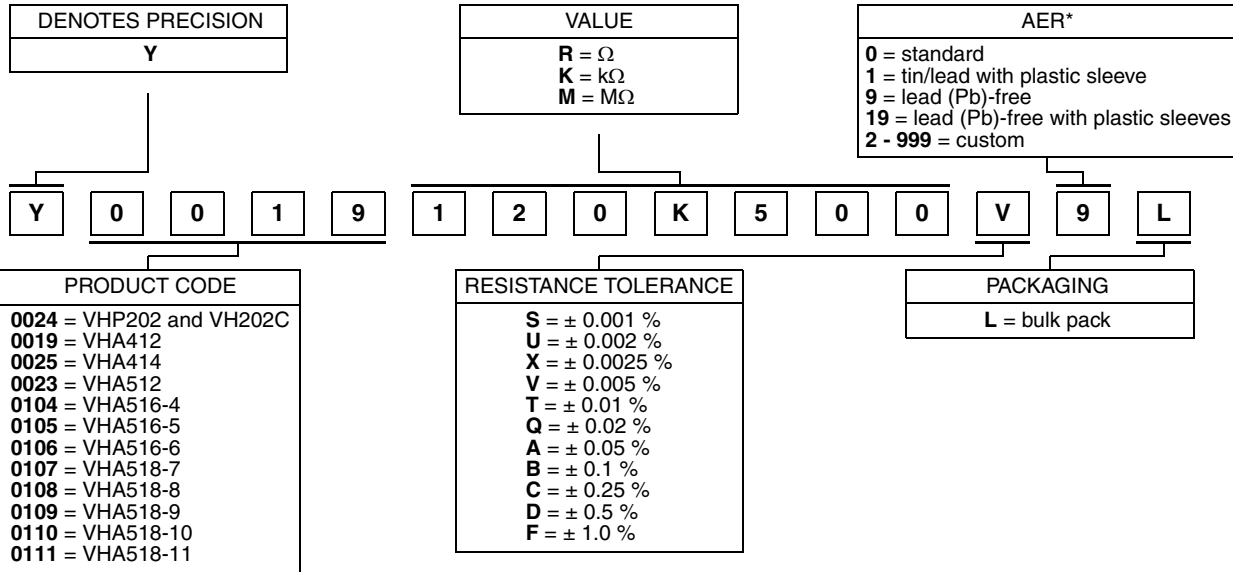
DENOTES PRECISION

Y

VALUE

R = $\Omega$
K = k$\Omega$
M = M$\Omega$

AER*

0 = standard
1 = tin/lead with plastic sleeve
9 = lead (Pb)-free
19 = lead (Pb)-free with plastic sleeves
2 - 999 = custom

| Y | 0 | 0 | 1 | 9 | 1 | 2 | 0 | K | 5 | 0 | 0 | V | 9 | L |
|---|---|---|---|---|---|---|---|---|---|---|---|---|---|---|

PRODUCT CODE

0024 = VHP202 and VH202C
0019 = VHA412
0025 = VHA414
0023 = VHA512
0104 = VHA516-4
0105 = VHA516-5
0106 = VHA516-6
0107 = VHA518-7
0108 = VHA518-8
0109 = VHA518-9
0110 = VHA518-10
0111 = VHA518-11

RESISTANCE TOLERANCE

S = ± 0.001 %
U = ± 0.002 %
X = ± 0.0025 %
V = ± 0.005 %
T = ± 0.01 %
Q = ± 0.02 %
A = ± 0.05 %
B = ± 0.1 %
C = ± 0.25 %
D = ± 0.5 %
F = ± 1.0 %

PACKAGING

L = bulk pack